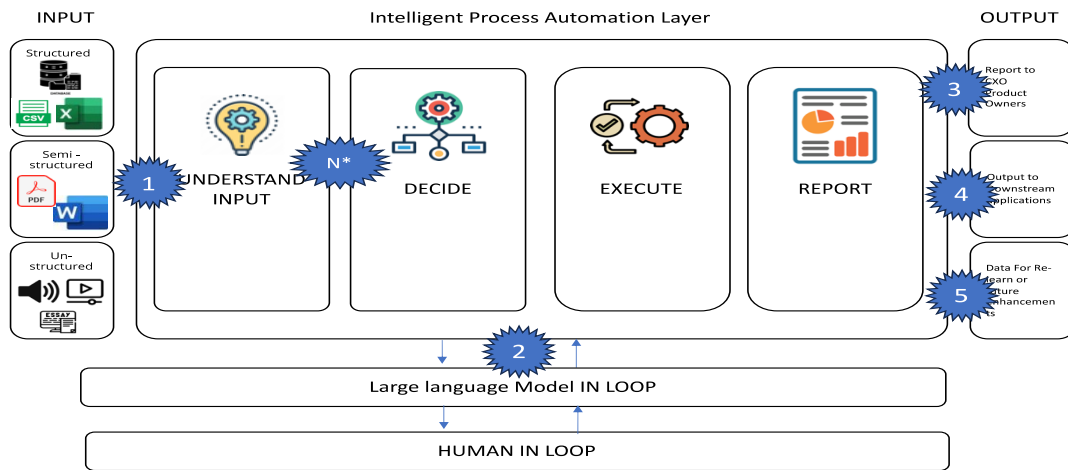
INPUT

Intelligent Process Automation Layer

OUTPUT

Structured

CSV

X

Semi - structured

PDF

W

Un-structured

ESSAY

1

UNDERSTAND INPUT

N*

DECIDE

EXECUTE

REPORT

3

Report to CXO Product Owners

4

Output to Downstream Applications

5

Data For Re-learn or Future Enhancements

2

Large language Model IN LOOP

HUMAN IN LOOP